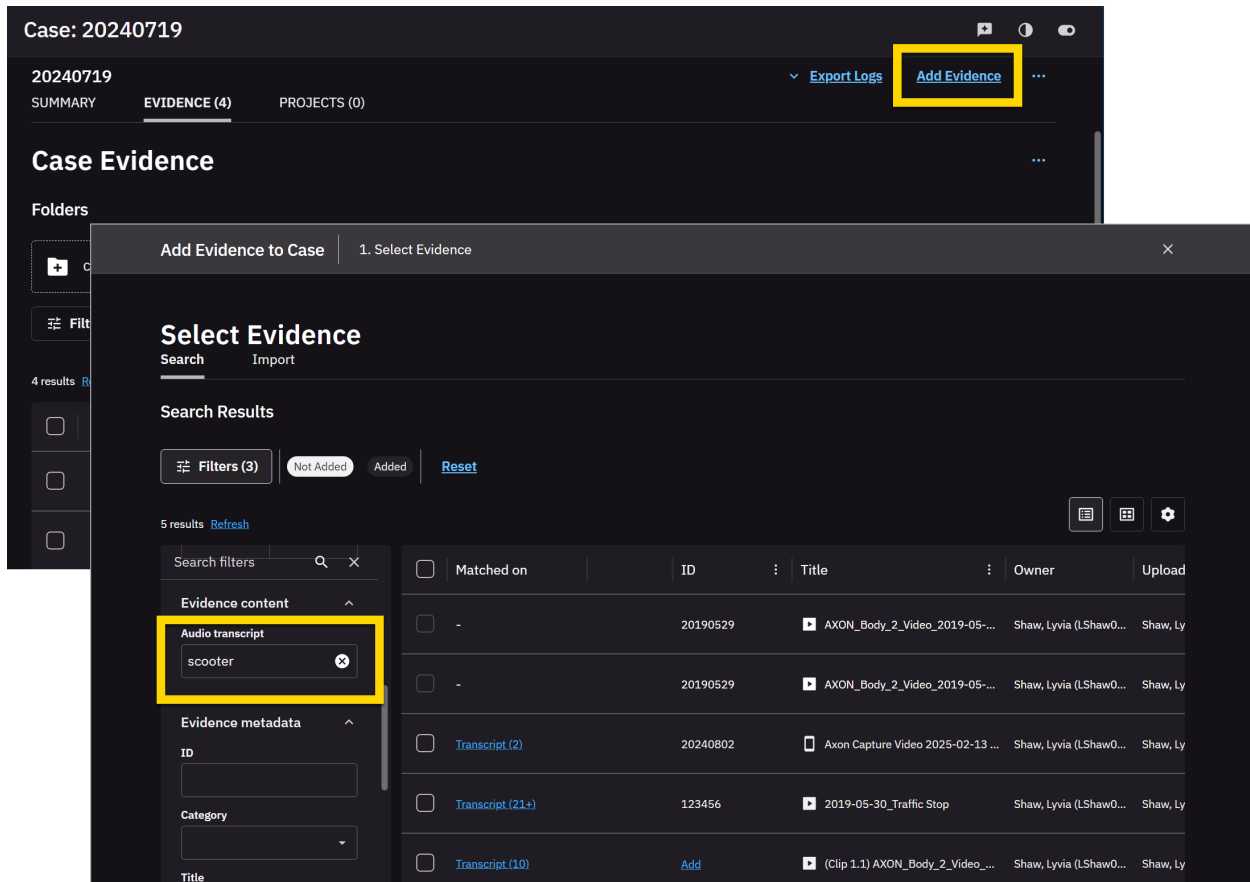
Case: 20240719

20240719
SUMMARY EVIDENCE (4) PROJECTS (0)

Export Logs Add Evidence ···

Case Evidence ···

Folders

C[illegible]

Filt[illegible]

4 results R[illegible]

Add Evidence to Case | 1. Select Evidence ×

Select Evidence
Search Import

Search Results

Filters (3) Not Added Added Reset

5 results Refresh

Search filters

Evidence content
Audio transcript
scooter

Evidence metadata
ID

Category

Title

| | Matched on | ID | Title | Owner | Upload |
|---|---|---|---|---|---|
| | - | 20190529 | AXON_Body_2_Video_2019-05-... | Shaw, Lyvia (LShaw0... | Shaw, Ly |
| | - | 20190529 | AXON_Body_2_Video_2019-05-... | Shaw, Lyvia (LShaw0... | Shaw, Ly |
| | Transcript (2) | 20240802 | Axon Capture Video 2025-02-13 ... | Shaw, Lyvia (LShaw0... | Shaw, Ly |
| | Transcript (21+) | 123456 | 2019-05-30_Traffic Stop | Shaw, Lyvia (LShaw0... | Shaw, Ly |
| | Transcript (10) | Add | (Clip 1.1) AXON_Body_2_Video_... | Shaw, Lyvia (LShaw0... | Shaw, Ly |